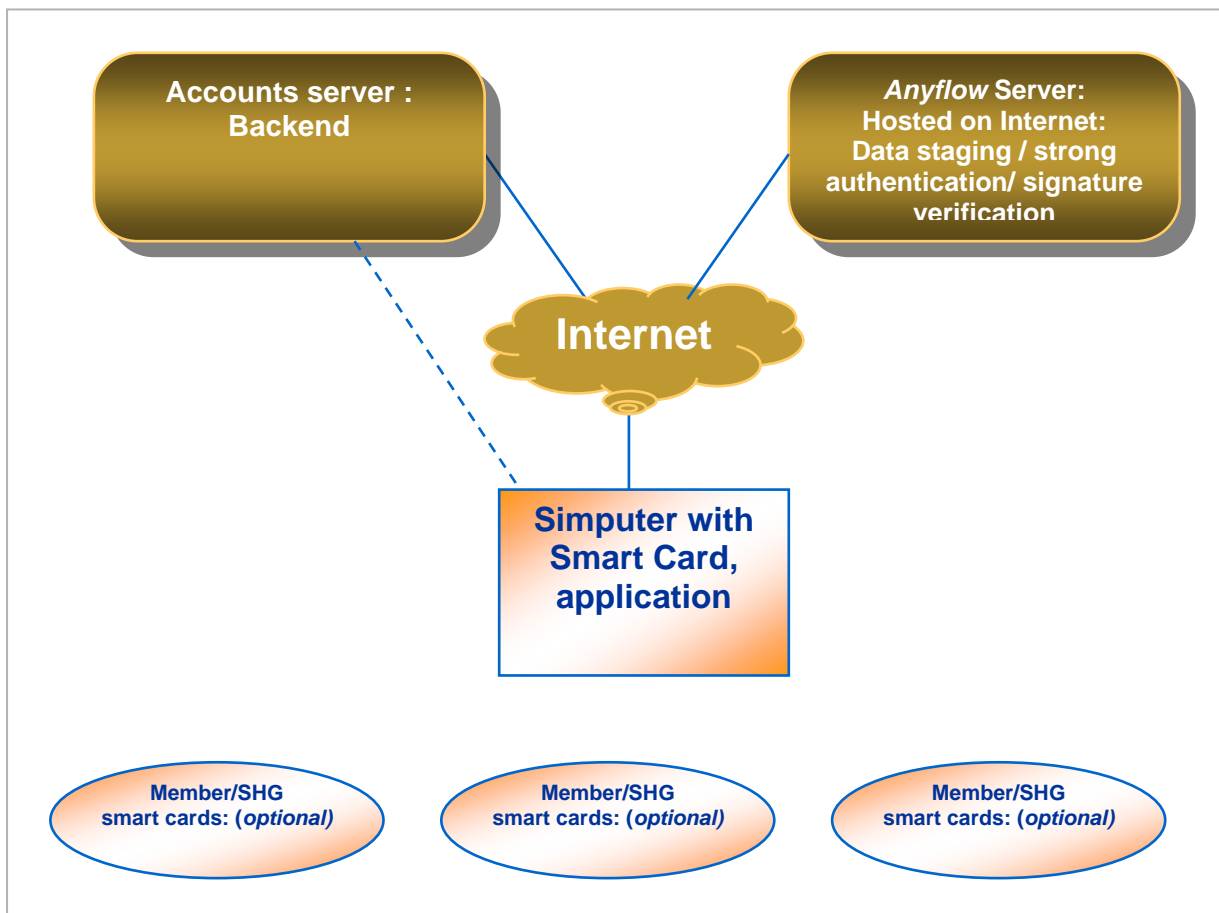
Accounts server : Backend

*Anyflow* Server: Hosted on Internet: Data staging / strong authentication/ signature verification

Internet

Simputer with Smart Card, application

Member/SHG smart cards: (*optional)*

Member/SHG smart cards: (*optional)*

Member/SHG smart cards: (*optional)*